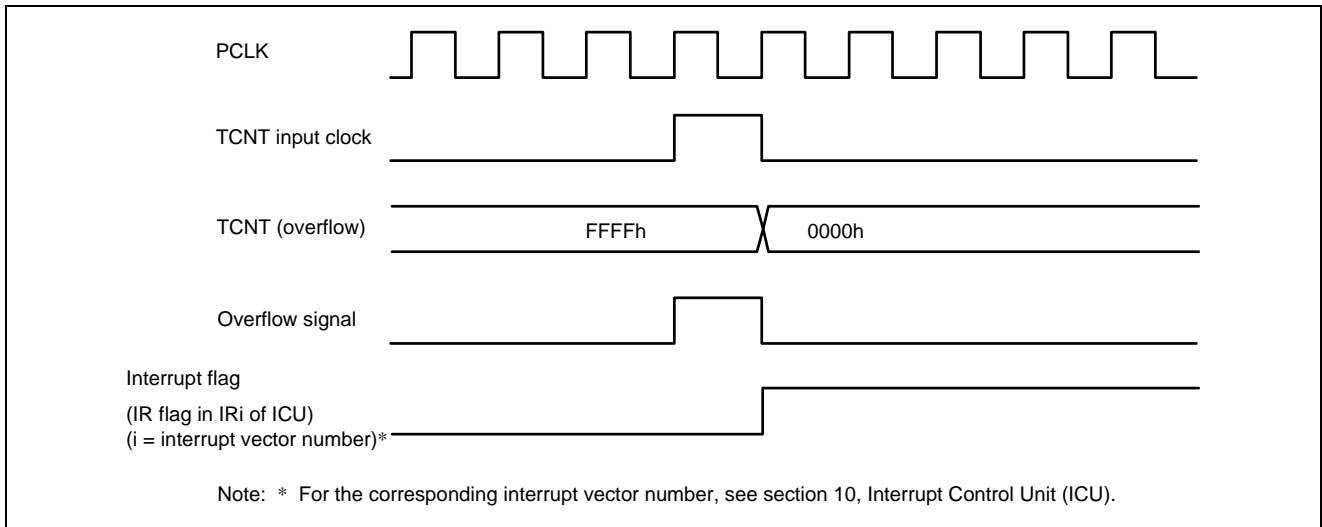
PCLK

TCNT input clock

TCNT (overflow)

FFFFh

0000h

Overflow signal

Interrupt flag
(IR flag in IRi of ICU)
(i = interrupt vector number)*

Note: * For the corresponding interrupt vector number, see section 10, Interrupt Control Unit (ICU).